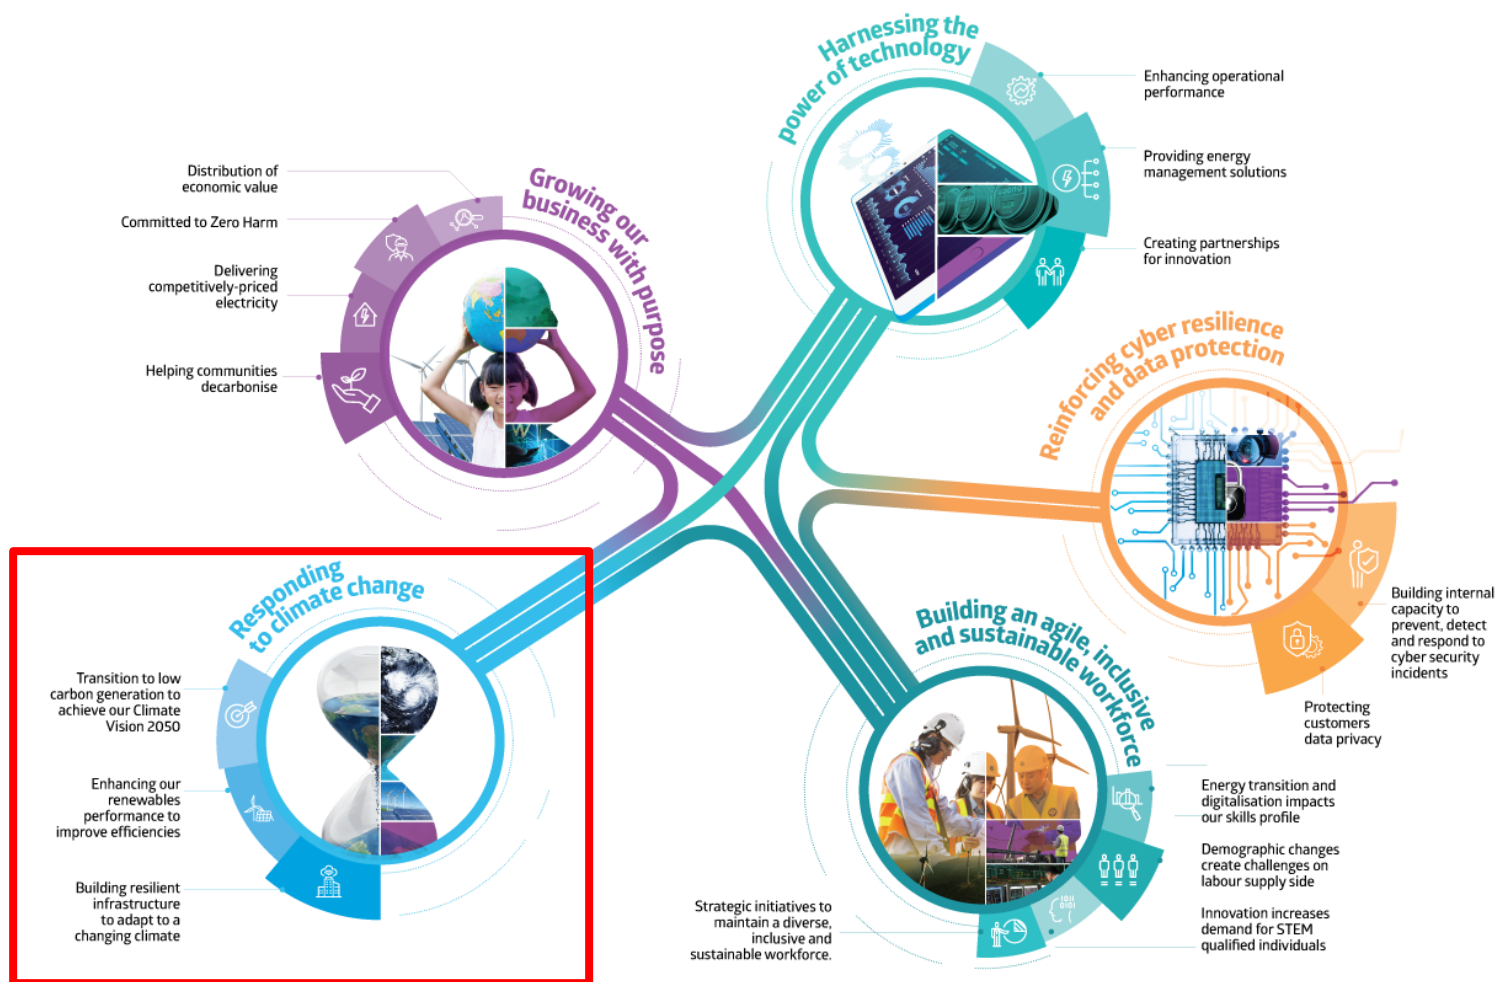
Harnessing the power of technology

Enhancing operational performance

Providing energy management solutions

Creating partnerships for innovation

Growing our business with purpose

Distribution of economic value

Committed to Zero Harm

Delivering competitively-priced electricity

Helping communities decarbonise

Reinforcing cyber resilience and data protection

Building internal capacity to prevent, detect and respond to cyber security incidents

Protecting customers data privacy

Responding to climate change

Transition to low carbon generation to achieve our Climate Vision 2050

Enhancing our renewables performance to improve efficiencies

Building resilient infrastructure to adapt to a changing climate

Building an agile, inclusive and sustainable workforce

Energy transition and digitalisation impacts our skills profile

Demographic changes create challenges on labour supply side

Innovation increases demand for STEM qualified individuals

Strategic initiatives to maintain a diverse, inclusive and sustainable workforce.